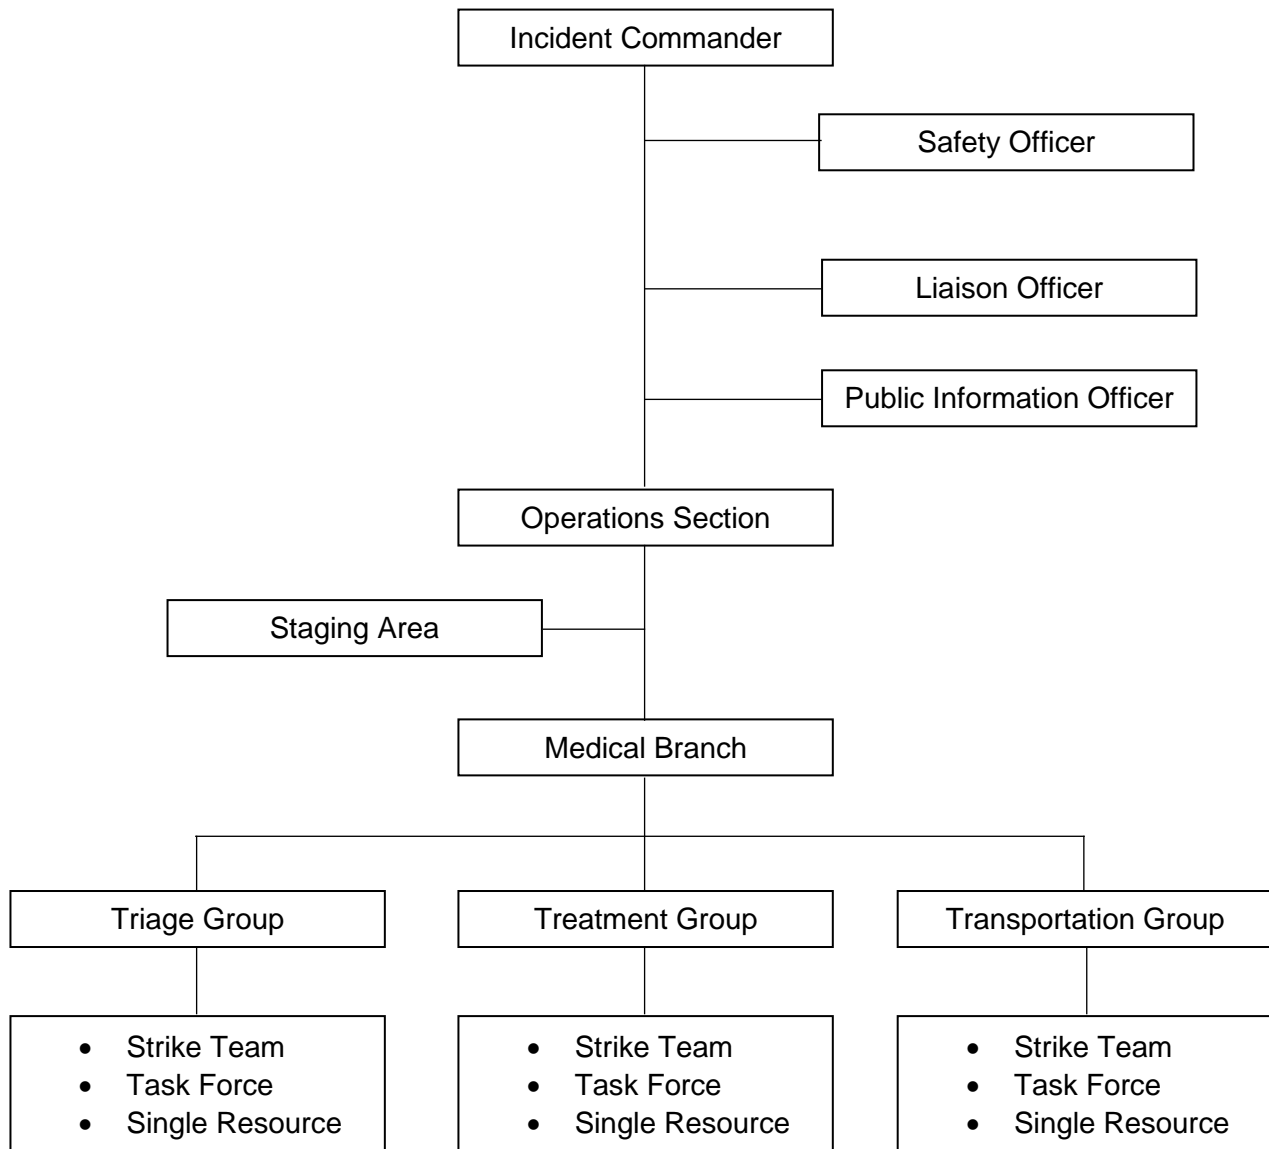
Incident Commander

Safety Officer

Liaison Officer

Public Information Officer

Operations Section

Staging Area

Medical Branch

Triage Group

Treatment Group

Transportation Group

- Strike Team
- Task Force
- Single Resource

- Strike Team
- Task Force
- Single Resource

- Strike Team
- Task Force
- Single Resource